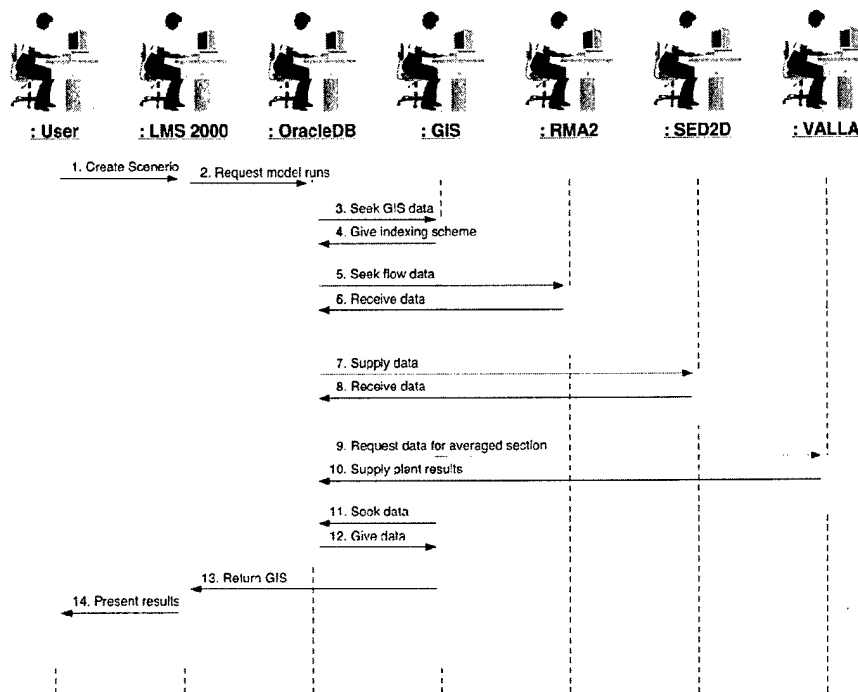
: User
: LMS 2000
: OracleDB
: GIS
: RMA2
: SED2D
: VALLA

1. Create Scenerio
2. Request model runs
3. Seek GIS data
4. Give indexing scheme
5. Seek flow data
6. Receive data
7. Supply data
8. Receive data
9. Request data for averaged section
10. Supply plant results
11. Seek data
12. Give data
13. Return GIS
14. Present results